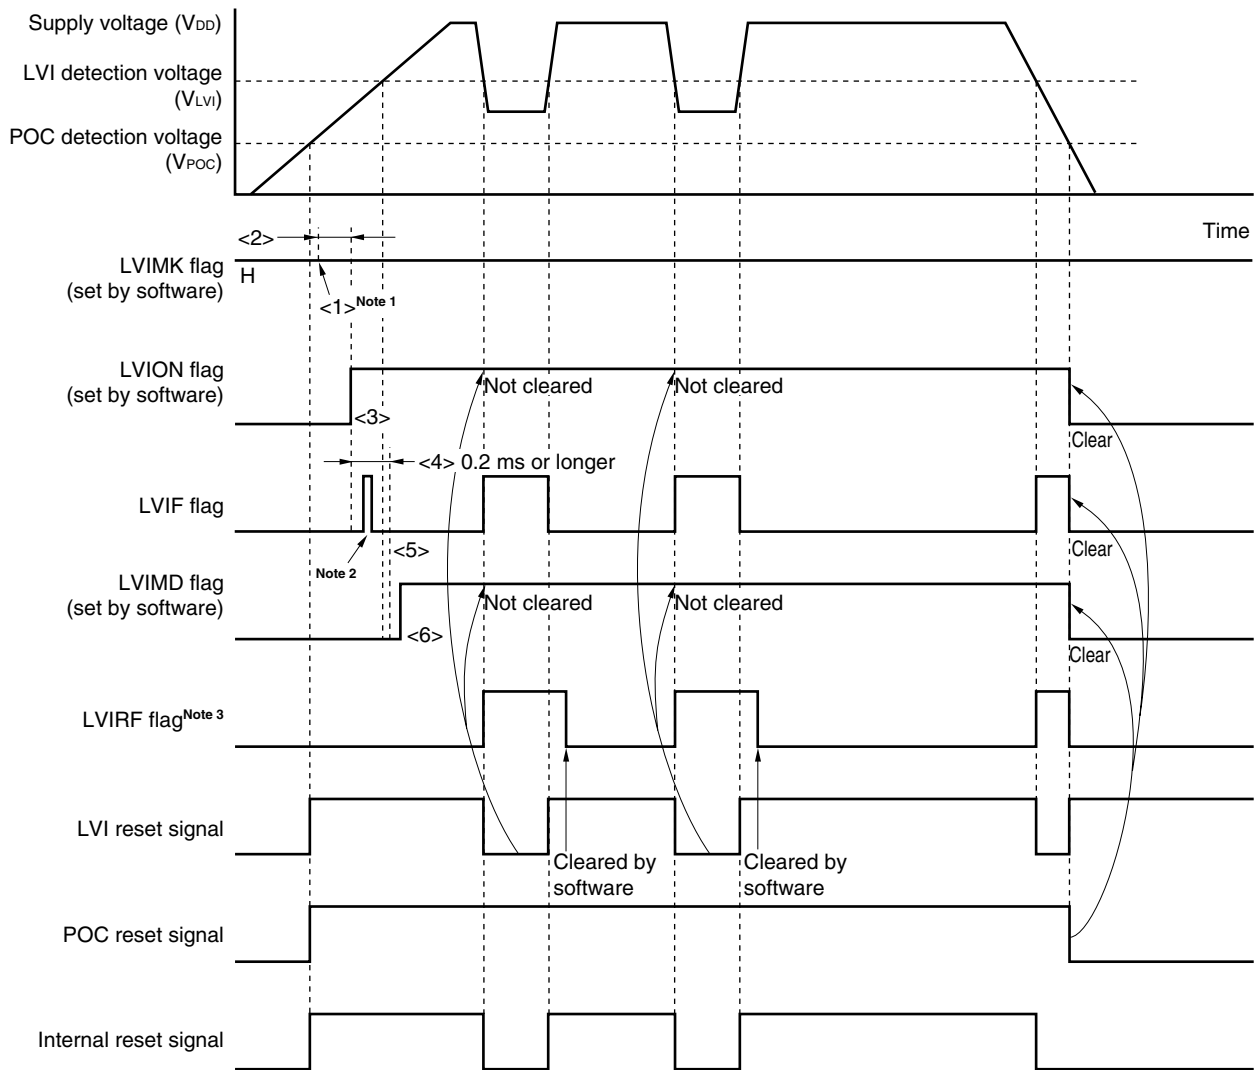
Supply voltage (V$_{DD}$)

LVI detection voltage (V$_{LVI}$)

POC detection voltage (V$_{POC}$)

Time

<2>

LVIMK flag (set by software)

H

<1>$^{Note 1}$

LVION flag (set by software)

Not cleared

Not cleared

<3>

Clear

<4> 0.2 ms or longer

LVIF flag

<5>

Clear

Note 2

LVIMD flag (set by software)

Not cleared

Not cleared

<6>

Clear

LVIRF flag$^{Note 3}$

LVI reset signal

Cleared by software

Cleared by software

POC reset signal

Internal reset signal